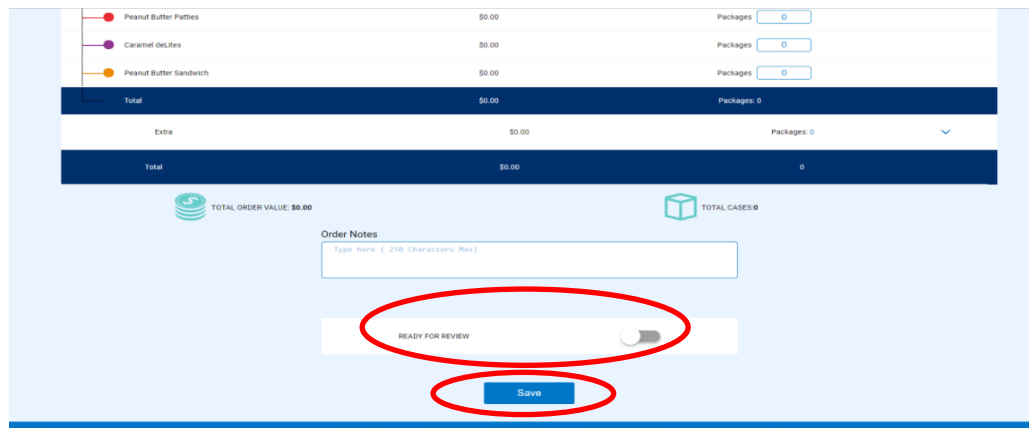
Peanut Butter Patties $0.00 Packages 0

Caramel deLites $0.00 Packages 0

Peanut Butter Sandwich $0.00 Packages 0

Total $0.00 Packages: 0

Extra $0.00 Packages: 0

Total $0.00 0

TOTAL ORDER VALUE: $0.00

TOTAL CASES:0

Order Notes

Type here ( 250 Characters Max)

READY FOR REVIEW

Save